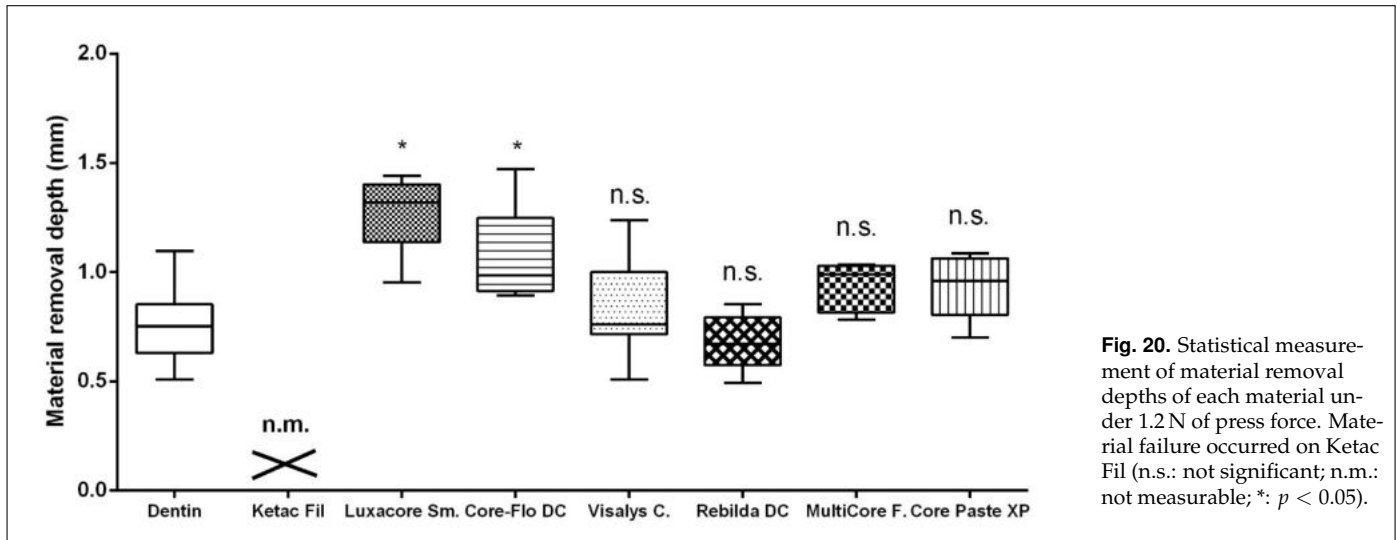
2.0
1.5
1.0
0.5
0.0

Material removal depth (mm)

*
*
n.s.
n.s.
n.s.
n.s.
n.m.

Dentin
Ketac Fil
Luxacore Sm.
Core-Flo DC
Visalys C.
Rebilda DC
MultiCore F.
Core Paste XP

**Fig. 20.** Statistical measurement of material removal depths of each material under 1.2 N of press force. Material failure occurred on Ketac Fil (n.s.: not significant; n.m.: not measurable; *: $p < 0.05$).